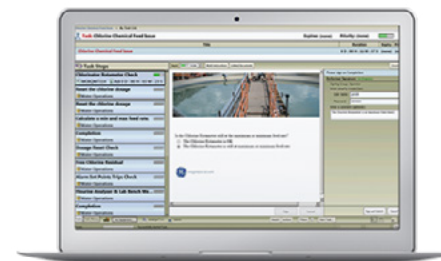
Task: Chlorine Chemical Feed Issue

Chlorine Chemical Feed Issue

Chlorinator Rotameter Check
Water Operations
Read the chlorine dosage
Water Operations
Read the chlorine dosage
Water Operations
Calculate a min and max feed rate
Water Operations
Completion
Water Operations
Dosage Reset Check
Water Operations
Free Chlorine Residual
Water Operations
Alarm Set Points Edge Check
Water Operations
Fluoride Analyzer & Lab Bench Me...
Water Operations
Completion
Water Operations

Is the Chlorine Rotameter still at the maximum or minimum feed rate?
The Chlorine Rotameter is OK
The Chlorine Rotameter is still at the maximum or minimum feed rate